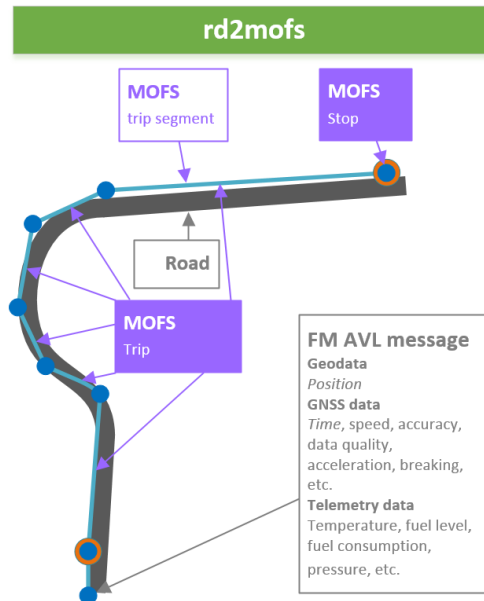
rd2mofs

MOFS
trip segment

MOFS
Stop

Road

MOFS
Trip

FM AVL message
Geodata
Position
GNSS data
Time, speed, accuracy, data quality, acceleration, breaking, etc.
Telemetry data
Temperature, fuel level, fuel consumption, pressure, etc.